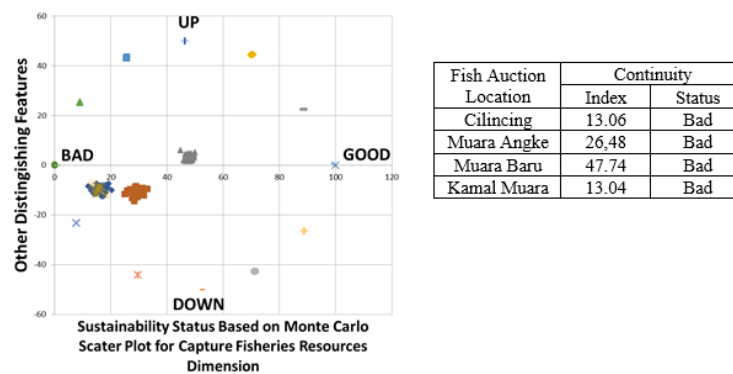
60
40
20
0
-20
-40
-60
0 20 40 60 80 100 120
UP
BAD
GOOD
DOWN
Other Distingishing Features
Sustainability Status Based on Monte Carlo Scater Plot for Capture Fisheries Resources Dimension

| Fish Auction Location | Continuity Index | Continuity Status |
|---|---|---|
| Cilincing | 13.06 | Bad |
| Muara Angke | 26,48 | Bad |
| Muara Baru | 47.74 | Bad |
| Kamal Muara | 13.04 | Bad |